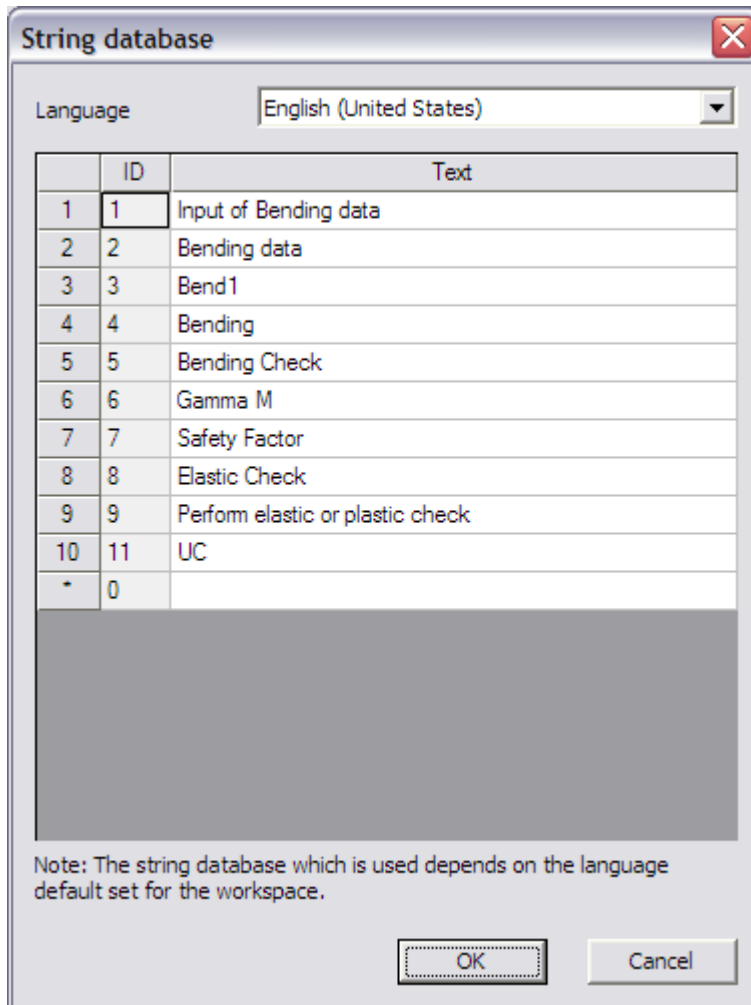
String database

Language English (United States)

|  | ID | Text |
|---|---|---|
| 1 | 1 | Input of Bending data |
| 2 | 2 | Bending data |
| 3 | 3 | Bend1 |
| 4 | 4 | Bending |
| 5 | 5 | Bending Check |
| 6 | 6 | Gamma M |
| 7 | 7 | Safety Factor |
| 8 | 8 | Elastic Check |
| 9 | 9 | Perform elastic or plastic check |
| 10 | 11 | UC |
| * | 0 |  |

Note: The string database which is used depends on the language default set for the workspace.

OK Cancel